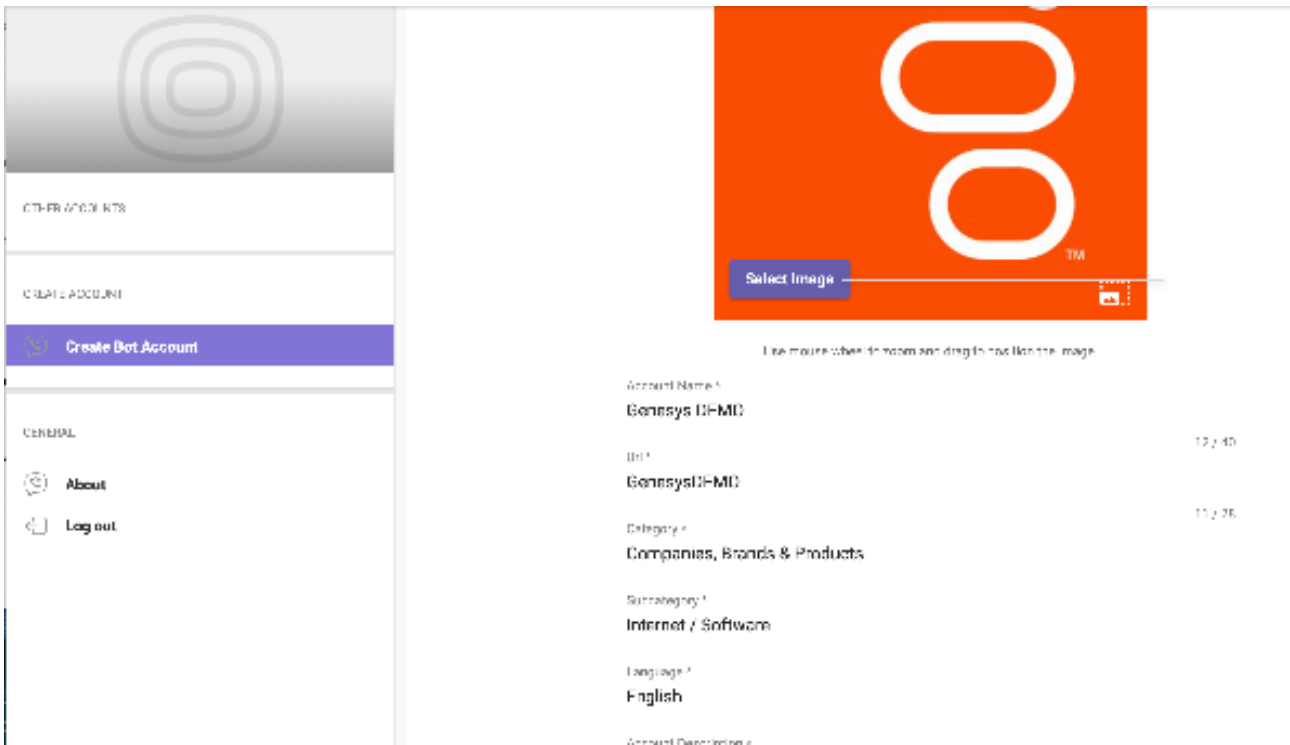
OTHER ACCOUNTS

CREATE ACCOUNT

Create Bot Account

GENERAL

About

Log out

TM

Select Image

Use mouse wheel to zoom and drag to position the image

Account Name *

Genesys DEMO

12 / 40

Uri *

GenesysDEMO

11 / 28

Category *

Companies, Brands & Products

Subcategory *

Internet / Software

Language *

English

Account Description *